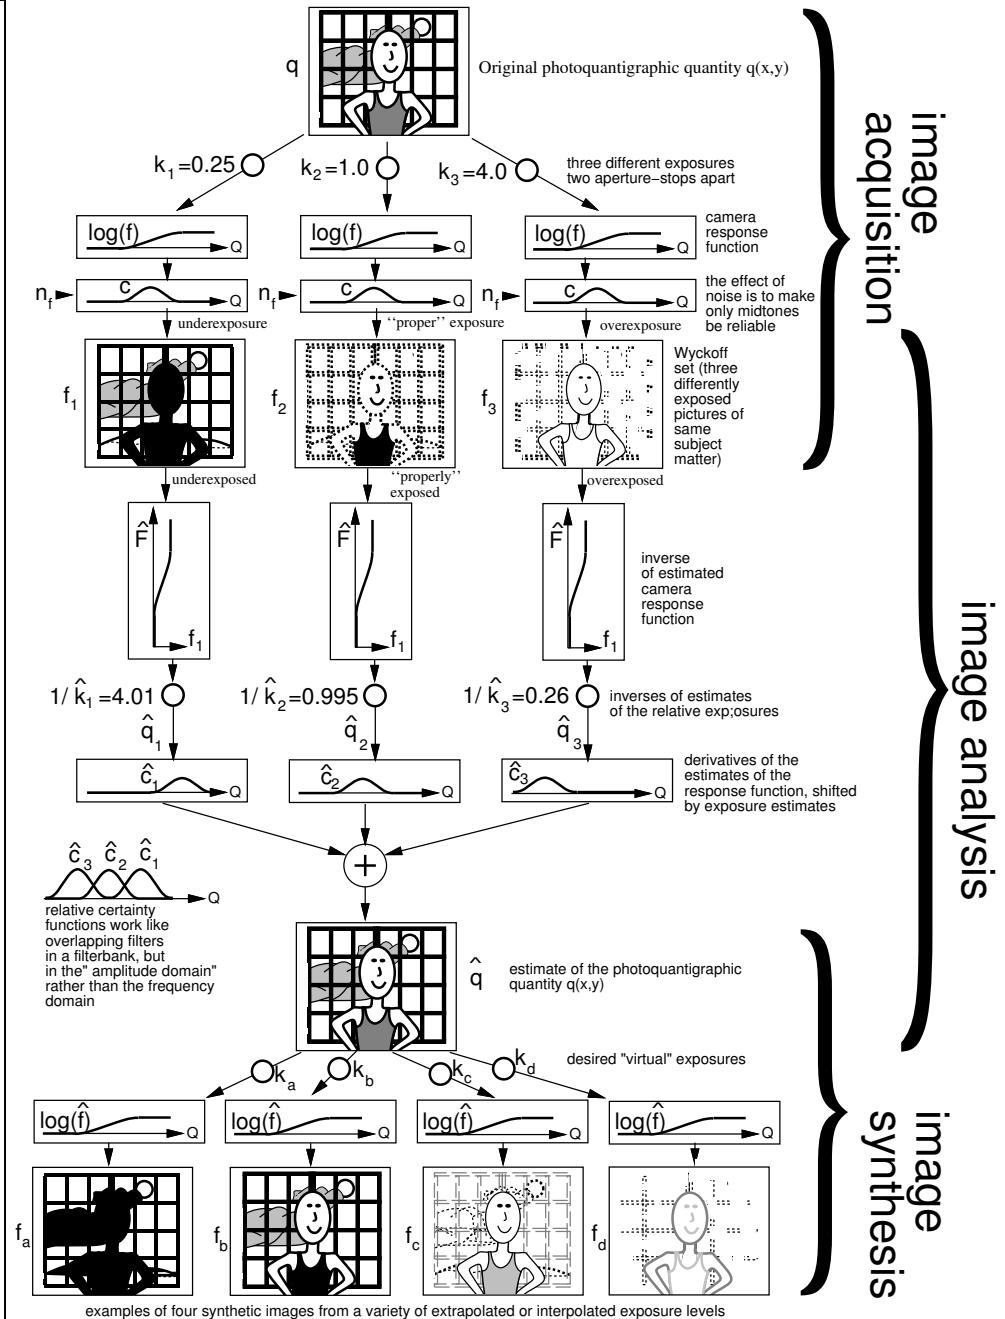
q

Original photoquantigraphic quantity q(x,y)

image acquisition

$k_1=0.25$ $k_2=1.0$ $k_3=4.0$ three different exposures two aperture−stops apart

log(f) Q log(f) Q log(f) Q camera response function

$n_f$ c Q $n_f$ c Q $n_f$ c Q the effect of noise is to make only midtones be reliable

underexposure ''proper'' exposure overexposure

$f_1$ $f_2$ $f_3$ Wyckoff set (three differently exposed pictures of same subject matter)

underexposed ''properly'' exposed overexposed

image analysis

$\hat{F}$ $f_1$ $\hat{F}$ $f_1$ $\hat{F}$ $f_1$ inverse of estimated camera response function

$1/\hat{k}_1=4.01$ $1/\hat{k}_2=0.995$ $1/\hat{k}_3=0.26$ inverses of estimates of the relative exp;osures

$\hat{q}_1$ $\hat{q}_2$ $\hat{q}_3$

$\hat{c}_1$ Q $\hat{c}_2$ Q $\hat{c}_3$ Q derivatives of the estimates of the response function, shifted by exposure estimates

+

$\hat{c}_3$ $\hat{c}_2$ $\hat{c}_1$ Q

relative certainty functions work like overlapping filters in a filterbank, but in the" amplitude domain" rather than the frequency domain

$\hat{q}$ estimate of the photoquantigraphic quantity q(x,y)

$k_a$ $k_b$ $k_c$ $k_d$ desired "virtual" exposures

image synthesis

log($\hat{f}$) Q log($\hat{f}$) Q log($\hat{f}$) Q log($\hat{f}$) Q

$f_a$ $f_b$ $f_c$ $f_d$

examples of four synthetic images from a variety of extrapolated or interpolated exposure levels